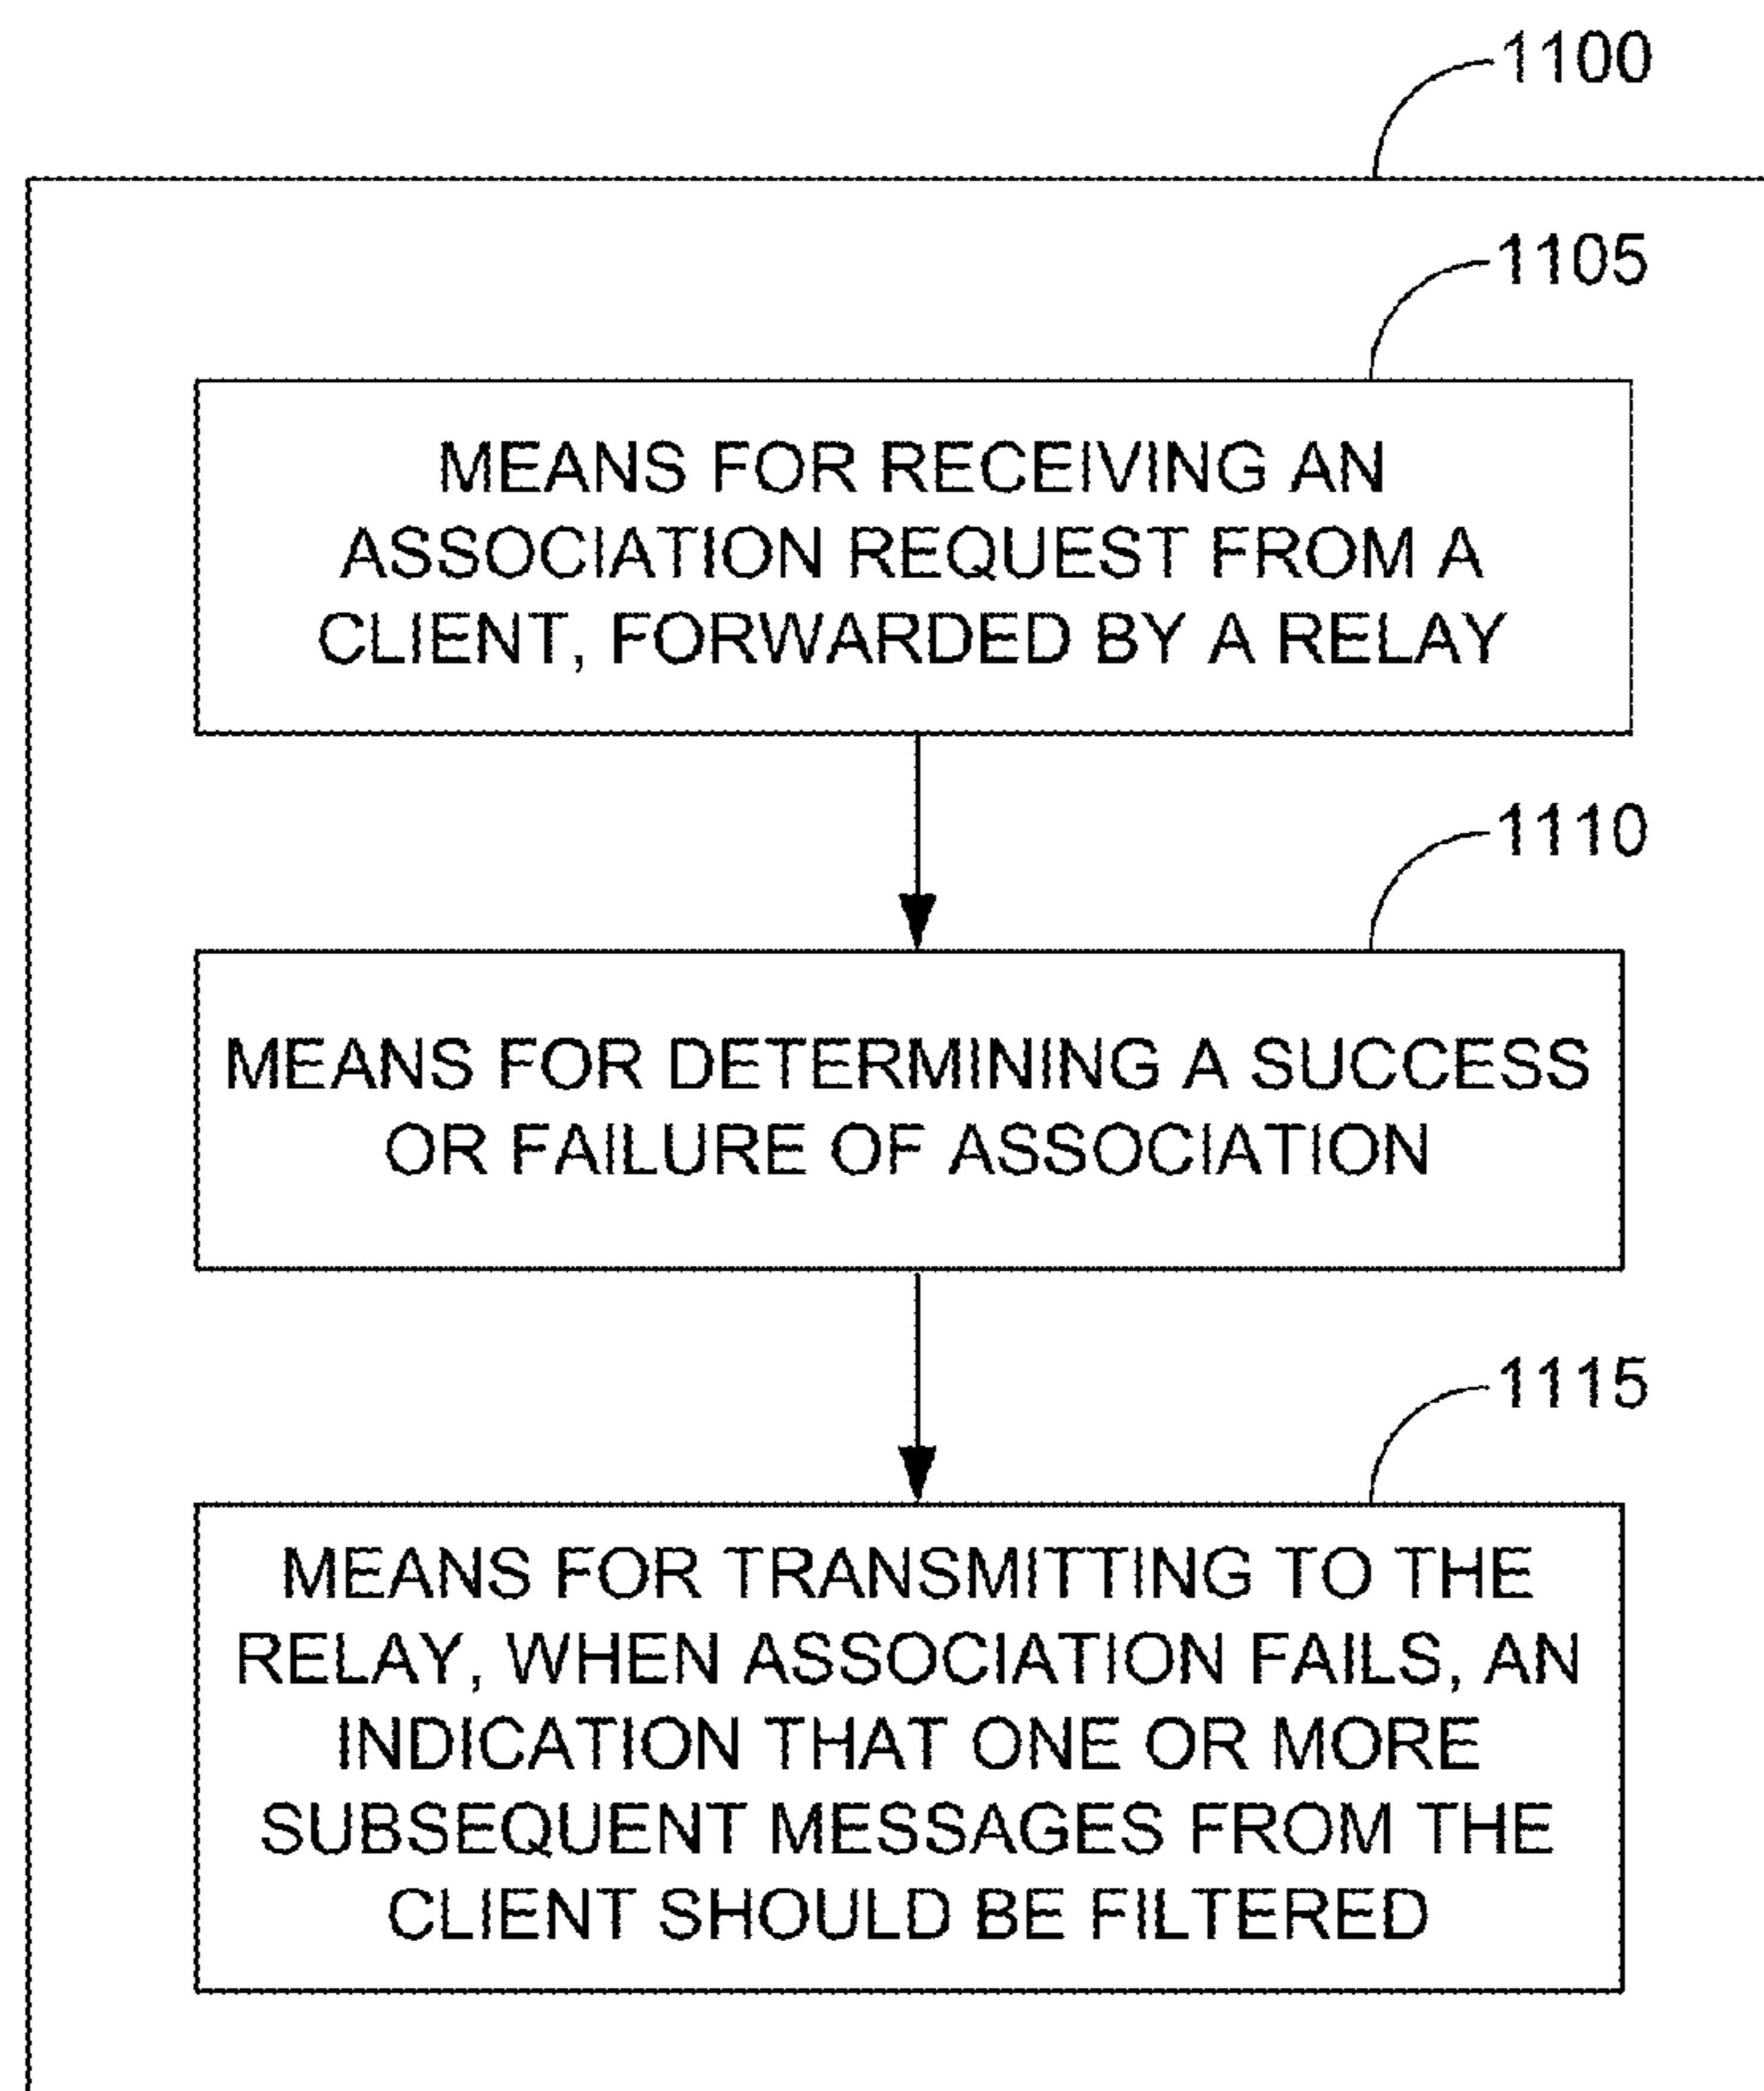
1100

1105

MEANS FOR RECEIVING AN ASSOCIATION REQUEST FROM A CLIENT, FORWARDED BY A RELAY

1110

MEANS FOR DETERMINING A SUCCESS OR FAILURE OF ASSOCIATION

1115

MEANS FOR TRANSMITTING TO THE RELAY, WHEN ASSOCIATION FAILS, AN INDICATION THAT ONE OR MORE SUBSEQUENT MESSAGES FROM THE CLIENT SHOULD BE FILTERED